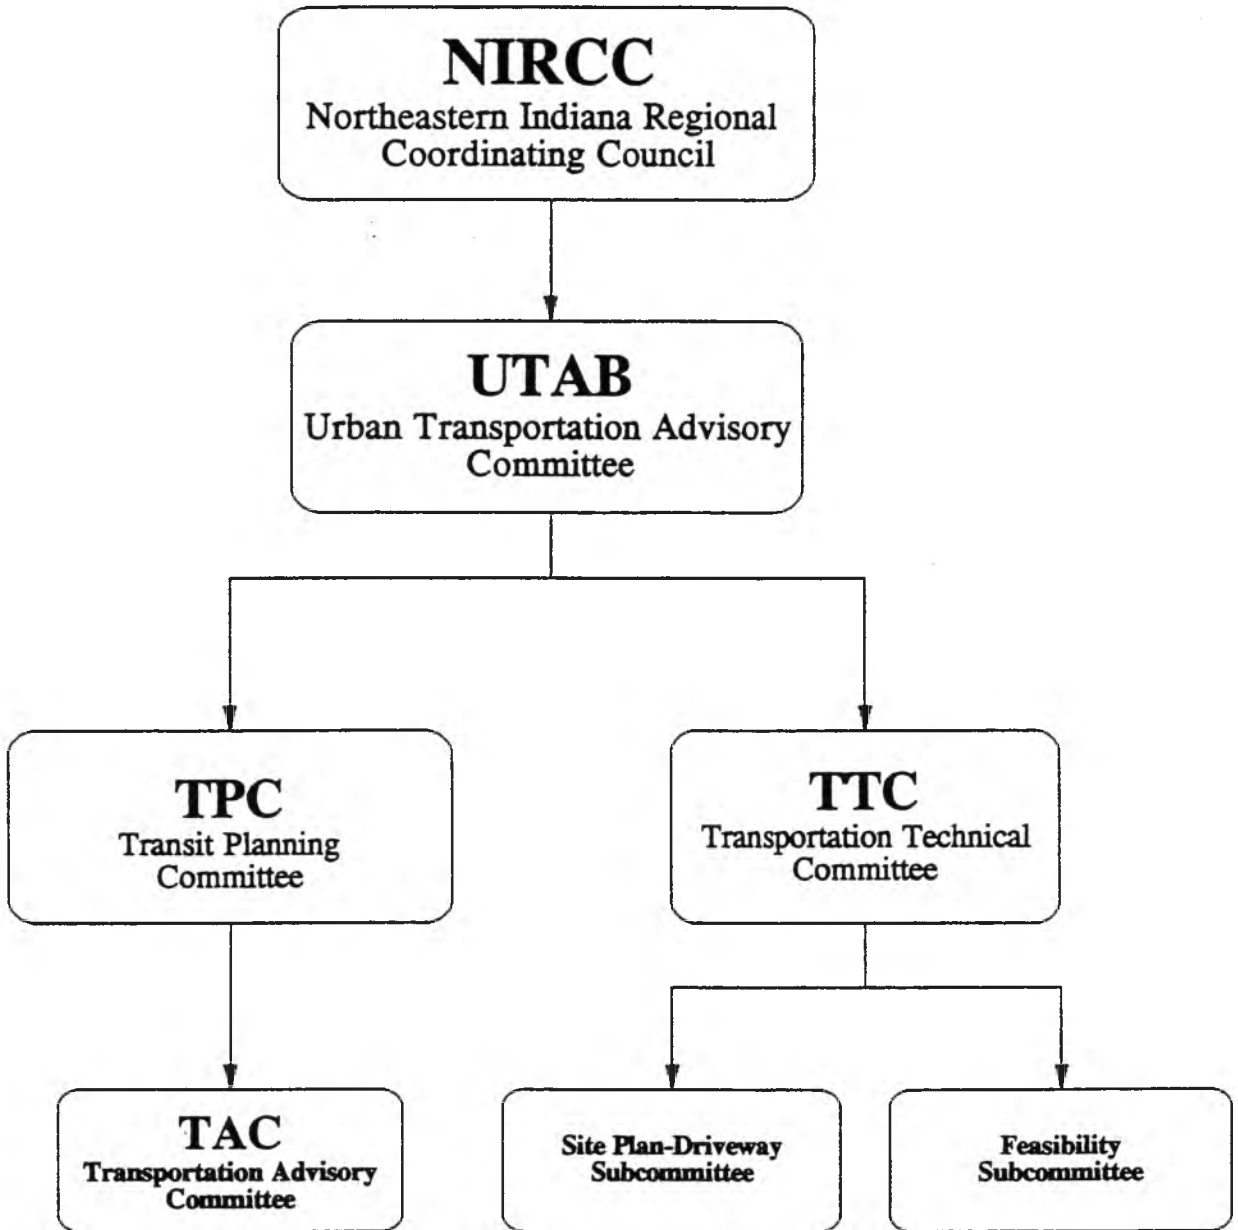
NIRCC
Northeastern Indiana Regional Coordinating Council

UTAB
Urban Transportation Advisory Committee

TPC
Transit Planning Committee

TTC
Transportation Technical Committee

TAC
Transportation Advisory Committee

Site Plan-Driveway Subcommittee

Feasibility Subcommittee